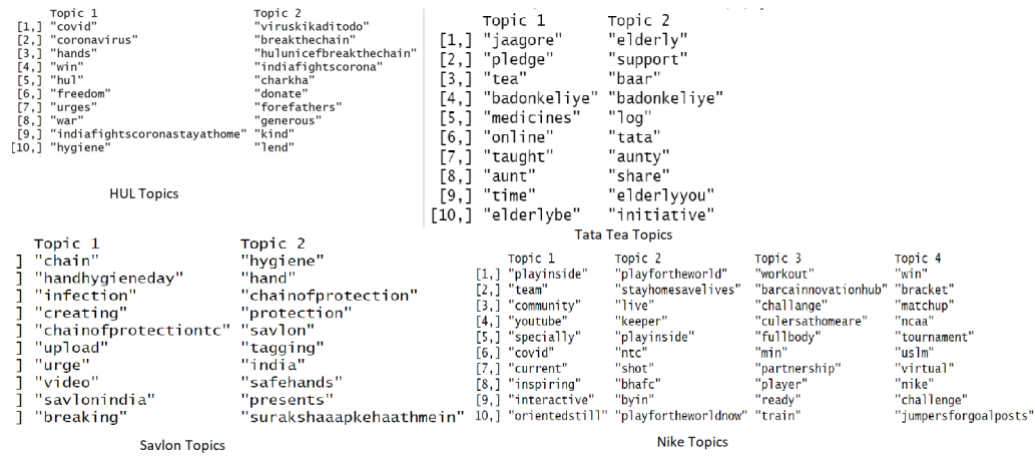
|  | Topic 1 | Topic 2 |
|---|---|---|
| [1,] | "covid" | "viruskikaditodo" |
| [2,] | "coronavirus" | "breakthechain" |
| [3,] | "hands" | "hulunicefbreakthechain" |
| [4,] | "win" | "indiafightscorona" |
| [5,] | "hul" | "charkha" |
| [6,] | "freedom" | "donate" |
| [7,] | "urges" | "forefathers" |
| [8,] | "war" | "generous" |
| [9,] | "indiafightscoronastayathome" | "kind" |
| [10,] | "hygiene" | "lend" |

HUL Topics

|  | Topic 1 | Topic 2 |
|---|---|---|
| [1,] | "jaagore" | "elderly" |
| [2,] | "pledge" | "support" |
| [3,] | "tea" | "baar" |
| [4,] | "badonkeliye" | "badonkeliye" |
| [5,] | "medicines" | "log" |
| [6,] | "online" | "tata" |
| [7,] | "taught" | "aunty" |
| [8,] | "aunt" | "share" |
| [9,] | "time" | "elderlyyou" |
| [10,] | "elderlybe" | "initiative" |

Tata Tea Topics

|  | Topic 1 | Topic 2 |
|---|---|---|
| ] | "chain" | "hygiene" |
| ] | "handhygieneday" | "hand" |
| ] | "infection" | "chainofprotection" |
| ] | "creating" | "protection" |
| ] | "chainofprotectiontc" | "savlon" |
| ] | "upload" | "tagging" |
| ] | "urge" | "india" |
| ] | "video" | "safehands" |
| ] | "savlonindia" | "presents" |
| ] | "breaking" | "surakshaaapkehaathmein" |

Savlon Topics

|  | Topic 1 | Topic 2 | Topic 3 | Topic 4 |
|---|---|---|---|---|
| [1,] | "playinside" | "playfortheworld" | "workout" | "win" |
| [2,] | "team" | "stayhomesavelives" | "barcainnovationhub" | "bracket" |
| [3,] | "community" | "live" | "challange" | "matchup" |
| [4,] | "youtube" | "keeper" | "culersathomeare" | "ncaa" |
| [5,] | "specially" | "playinside" | "fullbody" | "tournament" |
| [6,] | "covid" | "ntc" | "min" | "uslm" |
| [7,] | "current" | "shot" | "partnership" | "virtual" |
| [8,] | "inspiring" | "bhafc" | "player" | "nike" |
| [9,] | "interactive" | "byin" | "ready" | "challenge" |
| 10,] | "orientedstill" | "playfortheworldnow" | "train" | "jumpersforgoalposts" |

Nike Topics